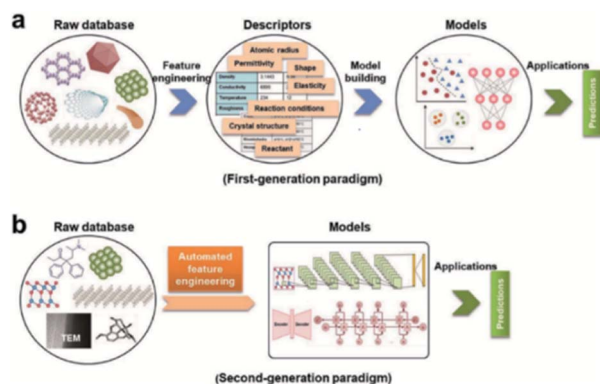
a
Raw database
Feature engineering
Descriptors
Atomic radius
Permittivity
Shape
Density
Conductivity
Temperature
Roughness
Elasticity
Reaction conditions
Crystal structure
Reactant
Model building
Models
Applications
Predictions
(First-generation paradigm)

b
Raw database
TEM
Automated feature engineering
Models
Applications
Predictions
(Second-generation paradigm)